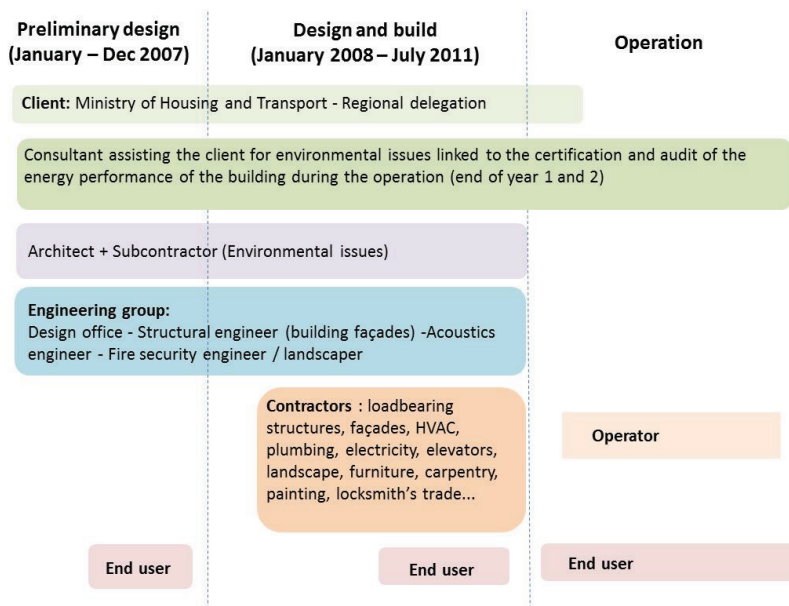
Preliminary design
(January – Dec 2007)

Design and build
(January 2008 – July 2011)

Operation

Client: Ministry of Housing and Transport - Regional delegation

Consultant assisting the client for environmental issues linked to the certification and audit of the energy performance of the building during the operation (end of year 1 and 2)

Architect + Subcontractor (Environmental issues)

Engineering group:
Design office - Structural engineer (building façades) -Acoustics engineer - Fire security engineer / landscaper

Contractors : loadbearing structures, façades, HVAC, plumbing, electricity, elevators, landscape, furniture, carpentry, painting, locksmith's trade...

Operator

End user

End user

End user